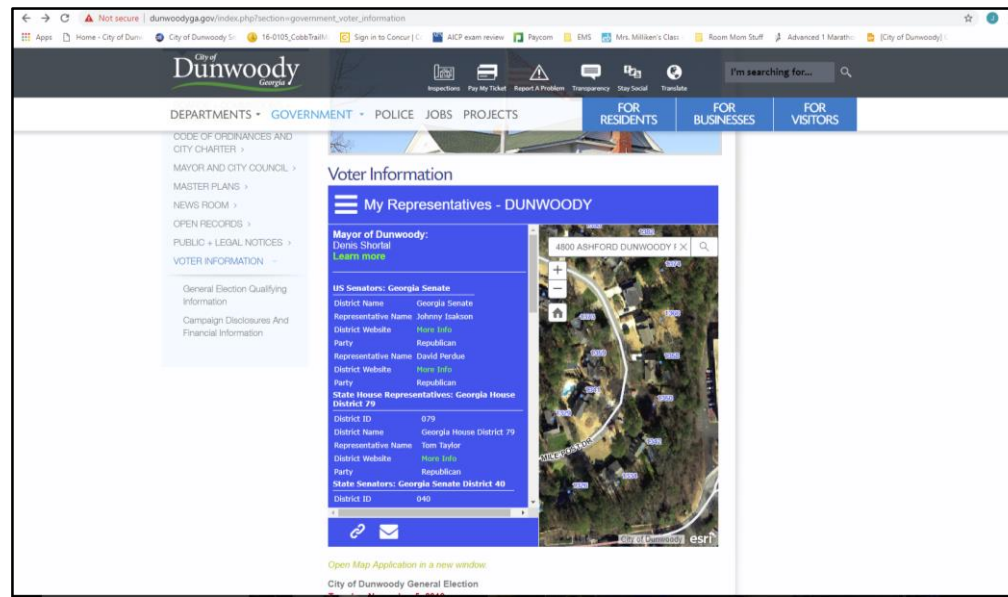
Not secure | dunwoodyga.gov/index.php?section=government_voter_information

Apps | Home - City of Dunw | City of Dunwoody Si | 16-0105_CobbTrailM | Sign in to Concur | C | AICP exam review | Paycom | EMS | Mrs. Milliken's Class | Room Mom Stuff | Advanced 1 Maratho | [City of Dunwoody] C

City of Dunwoody Georgia

Inspections | Pay My Ticket | Report A Problem | Transparency | Stay Social | Translate

I'm searching for...

DEPARTMENTS | GOVERNMENT | POLICE | JOBS | PROJECTS | FOR RESIDENTS | FOR BUSINESSES | FOR VISITORS

CODE OF ORDINANCES AND CITY CHARTER ›
MAYOR AND CITY COUNCIL ›
MASTER PLANS ›
NEWS ROOM ›
OPEN RECORDS ›
PUBLIC + LEGAL NOTICES ›
VOTER INFORMATION

General Election Qualifying Information

Campaign Disclosures And Financial Information

Voter Information

My Representatives - DUNWOODY

Mayor of Dunwoody:
Denis Shortal
Learn more

US Senators: Georgia Senate

| | |
|---|---|
| District Name | Georgia Senate |
| Representative Name | Johnny Isakson |
| District Website | More Info |
| Party | Republican |
| Representative Name | David Perdue |
| District Website | More Info |
| Party | Republican |

State House Representatives: Georgia House District 79

| | |
|---|---|
| District ID | 079 |
| District Name | Georgia House District 79 |
| Representative Name | Tom Taylor |
| District Website | More Info |
| Party | Republican |

State Senators: Georgia Senate District 40

| | |
|---|---|
| District ID | 040 |

4800 ASHFORD DUNWOODY F

City of Dunwoody esri

Open Map Application in a new window.

City of Dunwoody General Election